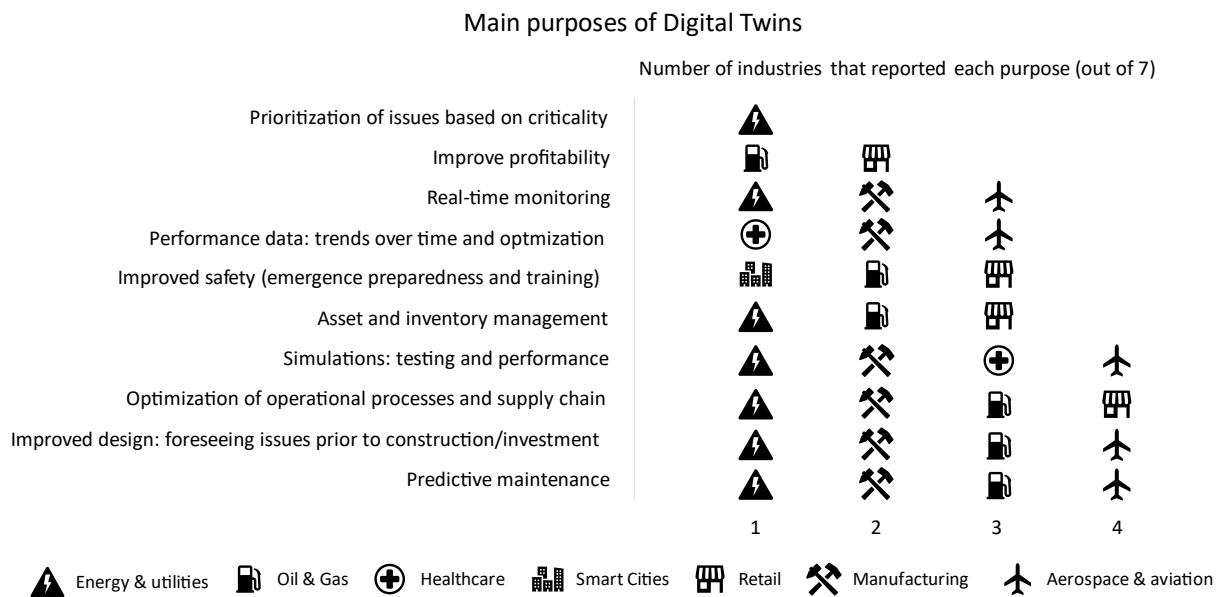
Main purposes of Digital Twins

Number of industries that reported each purpose (out of 7)

Prioritization of issues based on criticality
Improve profitability
Real-time monitoring
Performance data: trends over time and optmization
Improved safety (emergence preparedness and training)
Asset and inventory management
Simulations: testing and performance
Optimization of operational processes and supply chain
Improved design: foreseeing issues prior to construction/investment
Predictive maintenance

1 2 3 4

Energy & utilities Oil & Gas Healthcare Smart Cities Retail Manufacturing Aerospace & aviation